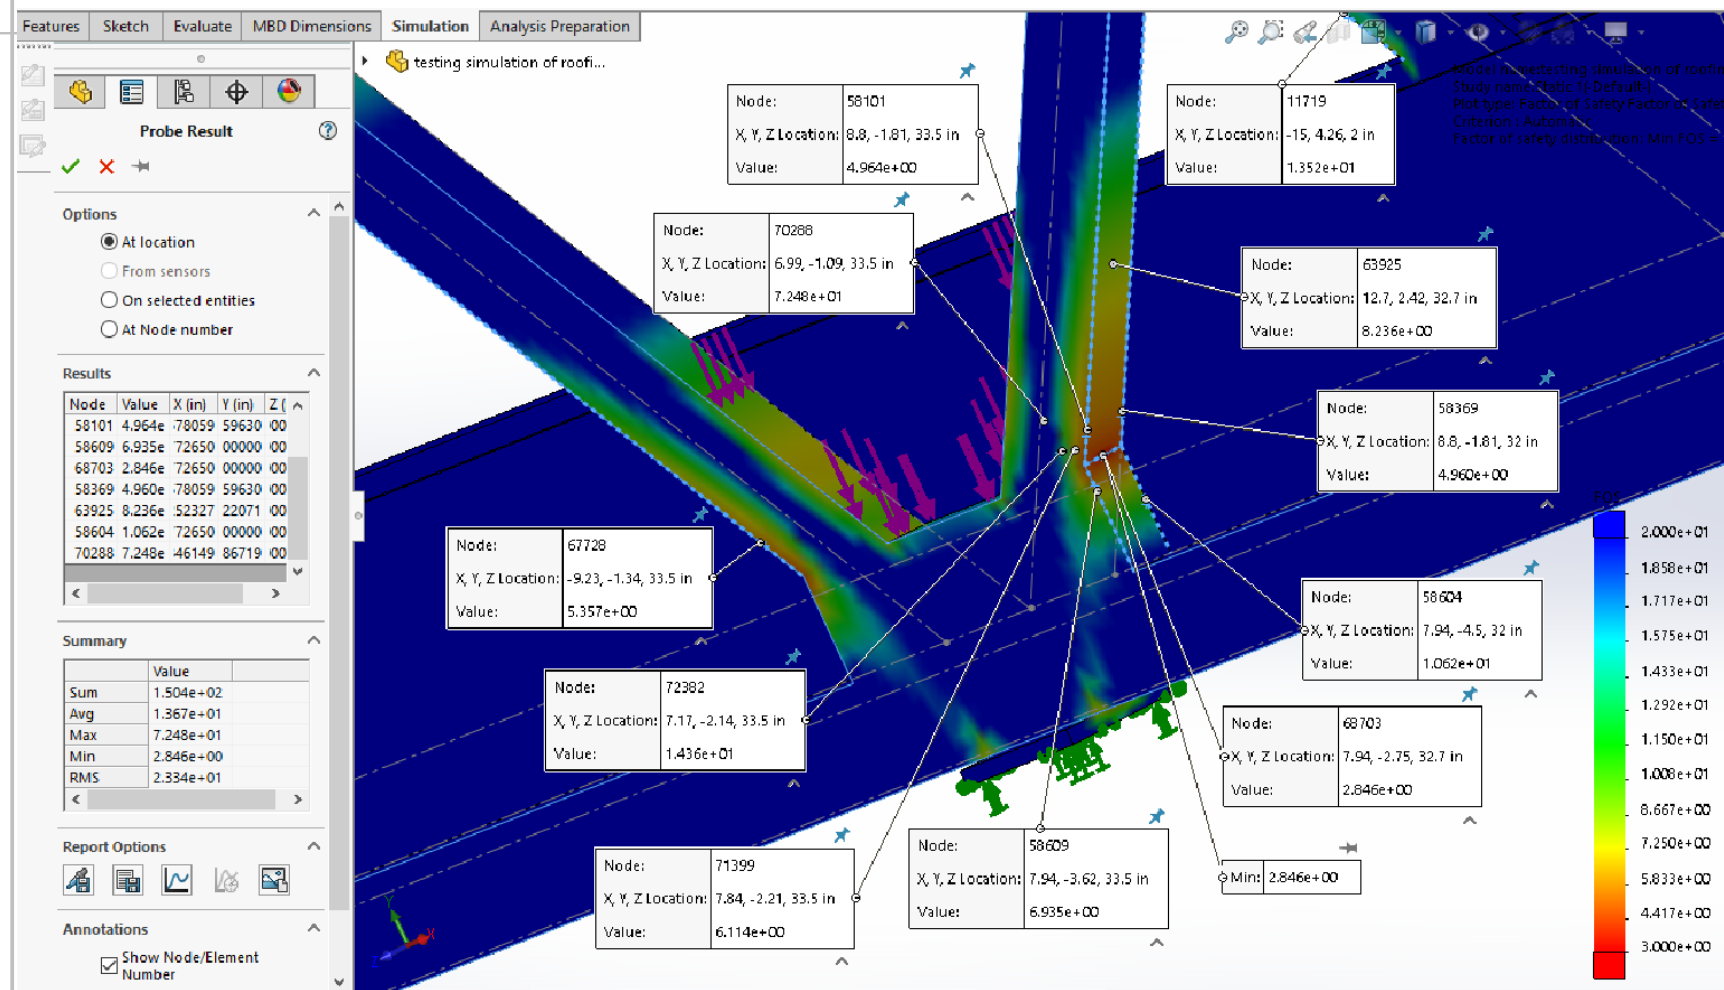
Features Sketch Evaluate MBD Dimensions Simulation Analysis Preparation

testing simulation of roofi...

Probe Result

Options
At location
From sensors
On selected entities
At Node number

Results

| Node | Value | X (in) | Y (in) | Z ( |
|---|---|---|---|---|
| 58101 | 4.964e | 78059 | 59630 | 00 |
| 58609 | 6.935e | 72650 | 00000 | 00 |
| 68703 | 2.846e | 72650 | 00000 | 00 |
| 58369 | 4.960e | 78059 | 59630 | 00 |
| 63925 | 8.236e | 52327 | 22071 | 00 |
| 58604 | 1.062e | 72650 | 00000 | 00 |
| 70288 | 7.248e | 46149 | 86719 | 00 |

Summary

| | Value |
|---|---|
| Sum | 1.504e+02 |
| Avg | 1.367e+01 |
| Max | 7.248e+01 |
| Min | 2.846e+00 |
| RMS | 2.334e+01 |

Report Options

Annotations
Show Node/Element Number

Node: 58101
X, Y, Z Location: 8.8, -1.81, 33.5 in
Value: 4.964e+00

Node: 11719
X, Y, Z Location: -15, 4.26, 2 in
Value: 1.352e+01

Node: 70288
X, Y, Z Location: 6.99, -1.09, 33.5 in
Value: 7.248e+01

Node: 63925
X, Y, Z Location: 12.7, 2.42, 32.7 in
Value: 8.236e+00

Node: 58369
X, Y, Z Location: 8.8, -1.81, 32 in
Value: 4.960e+00

Node: 67728
X, Y, Z Location: -9.23, -1.34, 33.5 in
Value: 5.357e+00

Node: 58604
X, Y, Z Location: 7.94, -4.5, 32 in
Value: 1.062e+01

Node: 72382
X, Y, Z Location: 7.17, -2.14, 33.5 in
Value: 1.436e+01

Node: 68703
X, Y, Z Location: 7.94, -2.75, 32.7 in
Value: 2.846e+00

Node: 71399
X, Y, Z Location: 7.84, -2.21, 33.5 in
Value: 6.114e+00

Node: 58609
X, Y, Z Location: 7.94, -3.62, 33.5 in
Value: 6.935e+00

Min: 2.846e+00

2.000e+01
1.858e+01
1.717e+01
1.575e+01
1.433e+01
1.292e+01
1.150e+01
1.008e+01
8.667e+00
7.250e+00
5.833e+00
4.417e+00
3.000e+00